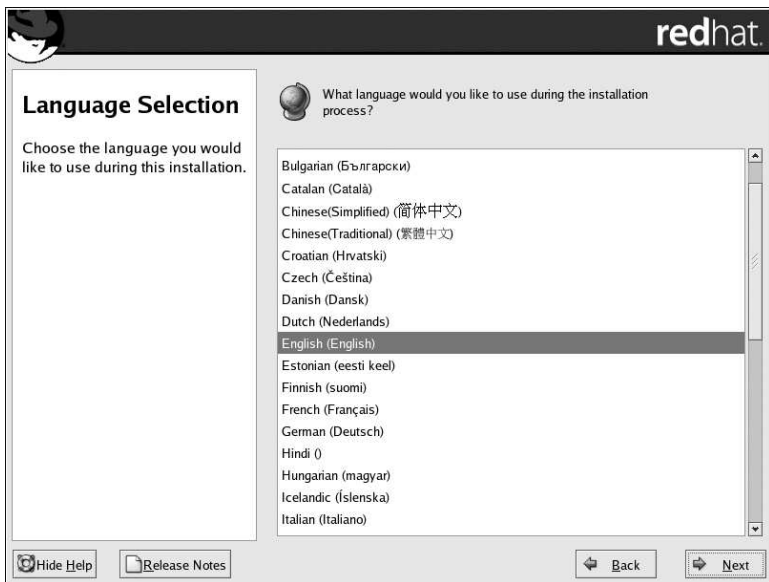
redhat.

Language Selection

Choose the language you would like to use during this installation.

What language would you like to use during the installation process?

Bulgarian (Български)
Catalan (Català)
Chinese(Simplified) (简体中文)
Chinese(Traditional) (繁體中文)
Croatian (Hrvatski)
Czech (Čeština)
Danish (Dansk)
Dutch (Nederlands)
English (English)
Estonian (eesti keel)
Finnish (suomi)
French (Français)
German (Deutsch)
Hindi ()
Hungarian (magyar)
Icelandic (Íslenska)
Italian (Italiano)

Hide Help
Release Notes
Back
Next